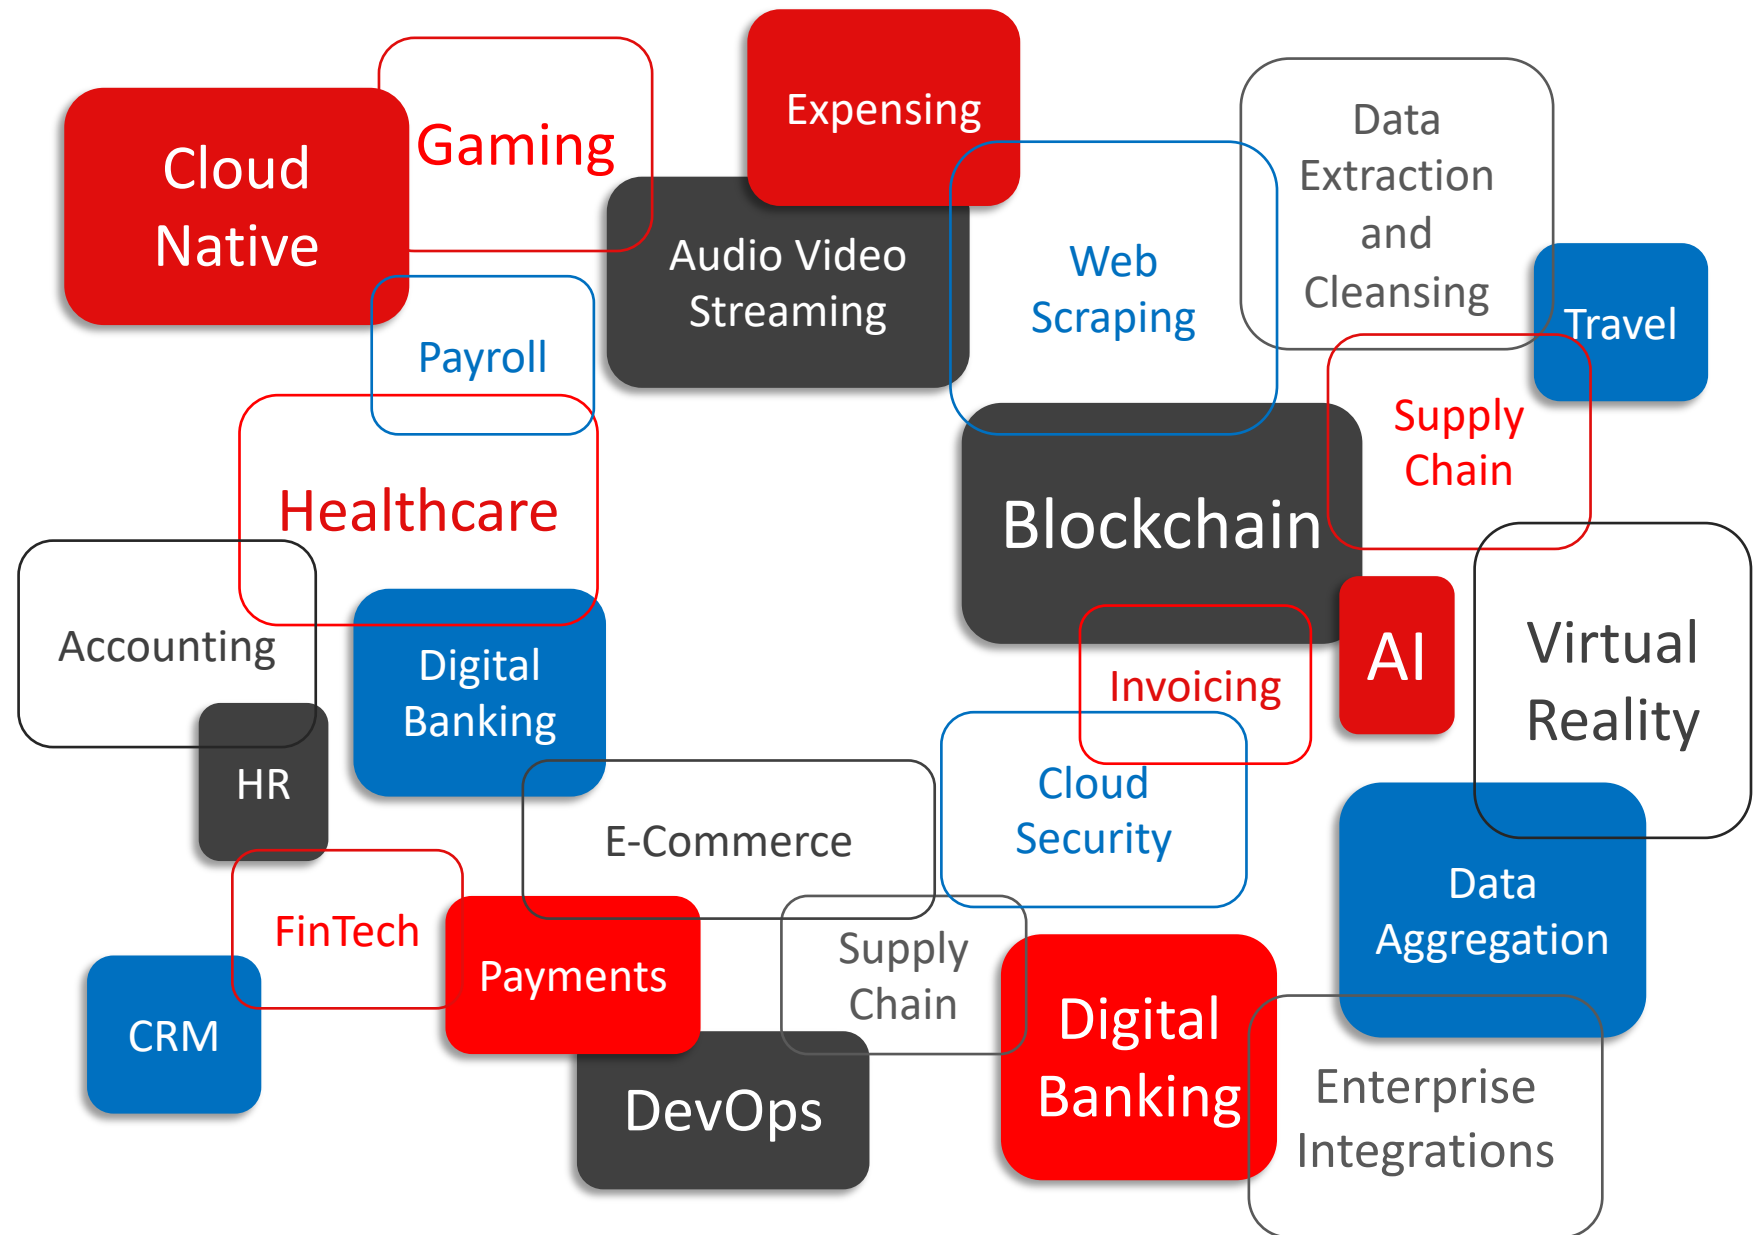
Cloud Native

Gaming

Expensing

Audio Video Streaming

Web Scraping

Data Extraction and Cleansing

Travel

Payroll

Healthcare

Supply Chain

Blockchain

Accounting

Digital Banking

AI

Virtual Reality

Invoicing

HR

E-Commerce

Cloud Security

Data Aggregation

FinTech

Payments

Supply Chain

CRM

Digital Banking

DevOps

Enterprise Integrations